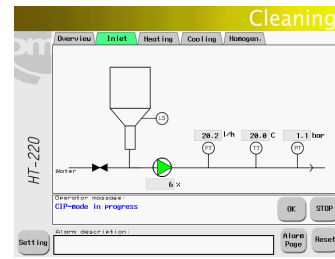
Cleaning

Overview | Inlet | Heating | Cooling | Homogen.

HT-220

LS

20.2 l/h
20.0 C
1.1 bar

FT
TT
PT

Water

6 %

Operator message:
CIP-mode in progress

OK
STOP

Setting

Alarm description:

Alarm Page
Reset